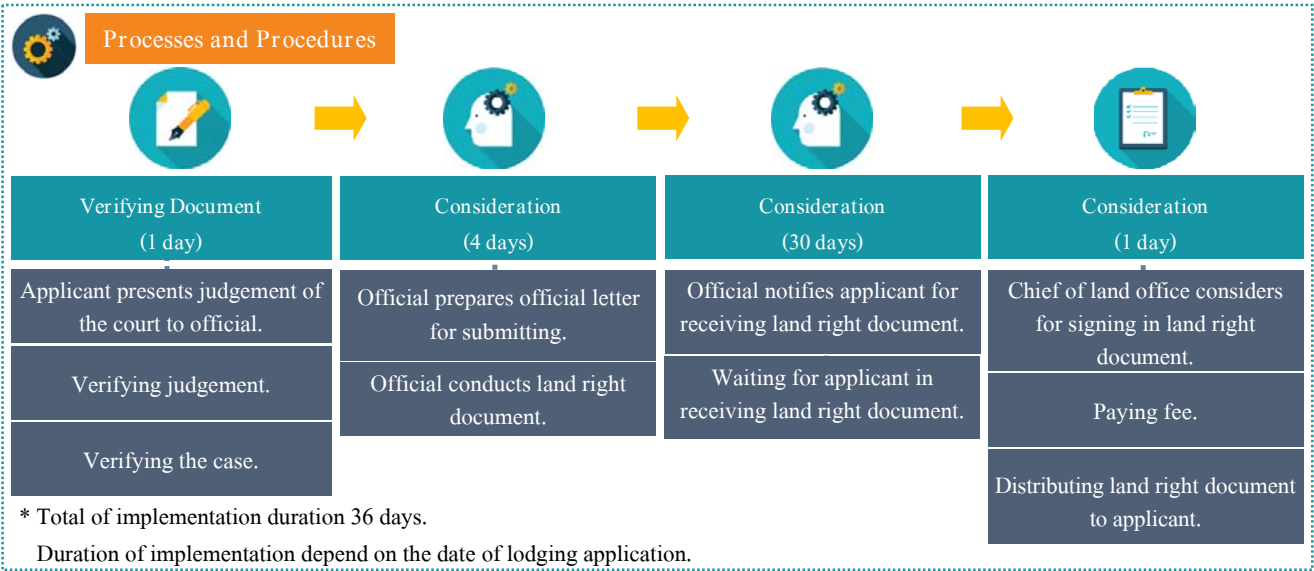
Processes and Procedures

Verifying Document
(1 day)

Applicant presents judgement of the court to official.

Verifying judgement.

Verifying the case.

Consideration
(4 days)

Official prepares official letter for submitting.

Official conducts land right document.

Consideration
(30 days)

Official notifies applicant for receiving land right document.

Waiting for applicant in receiving land right document.

Consideration
(1 day)

Chief of land office considers for signing in land right document.

Paying fee.

Distributing land right document to applicant.

* Total of implementation duration 36 days.
Duration of implementation depend on the date of lodging application.